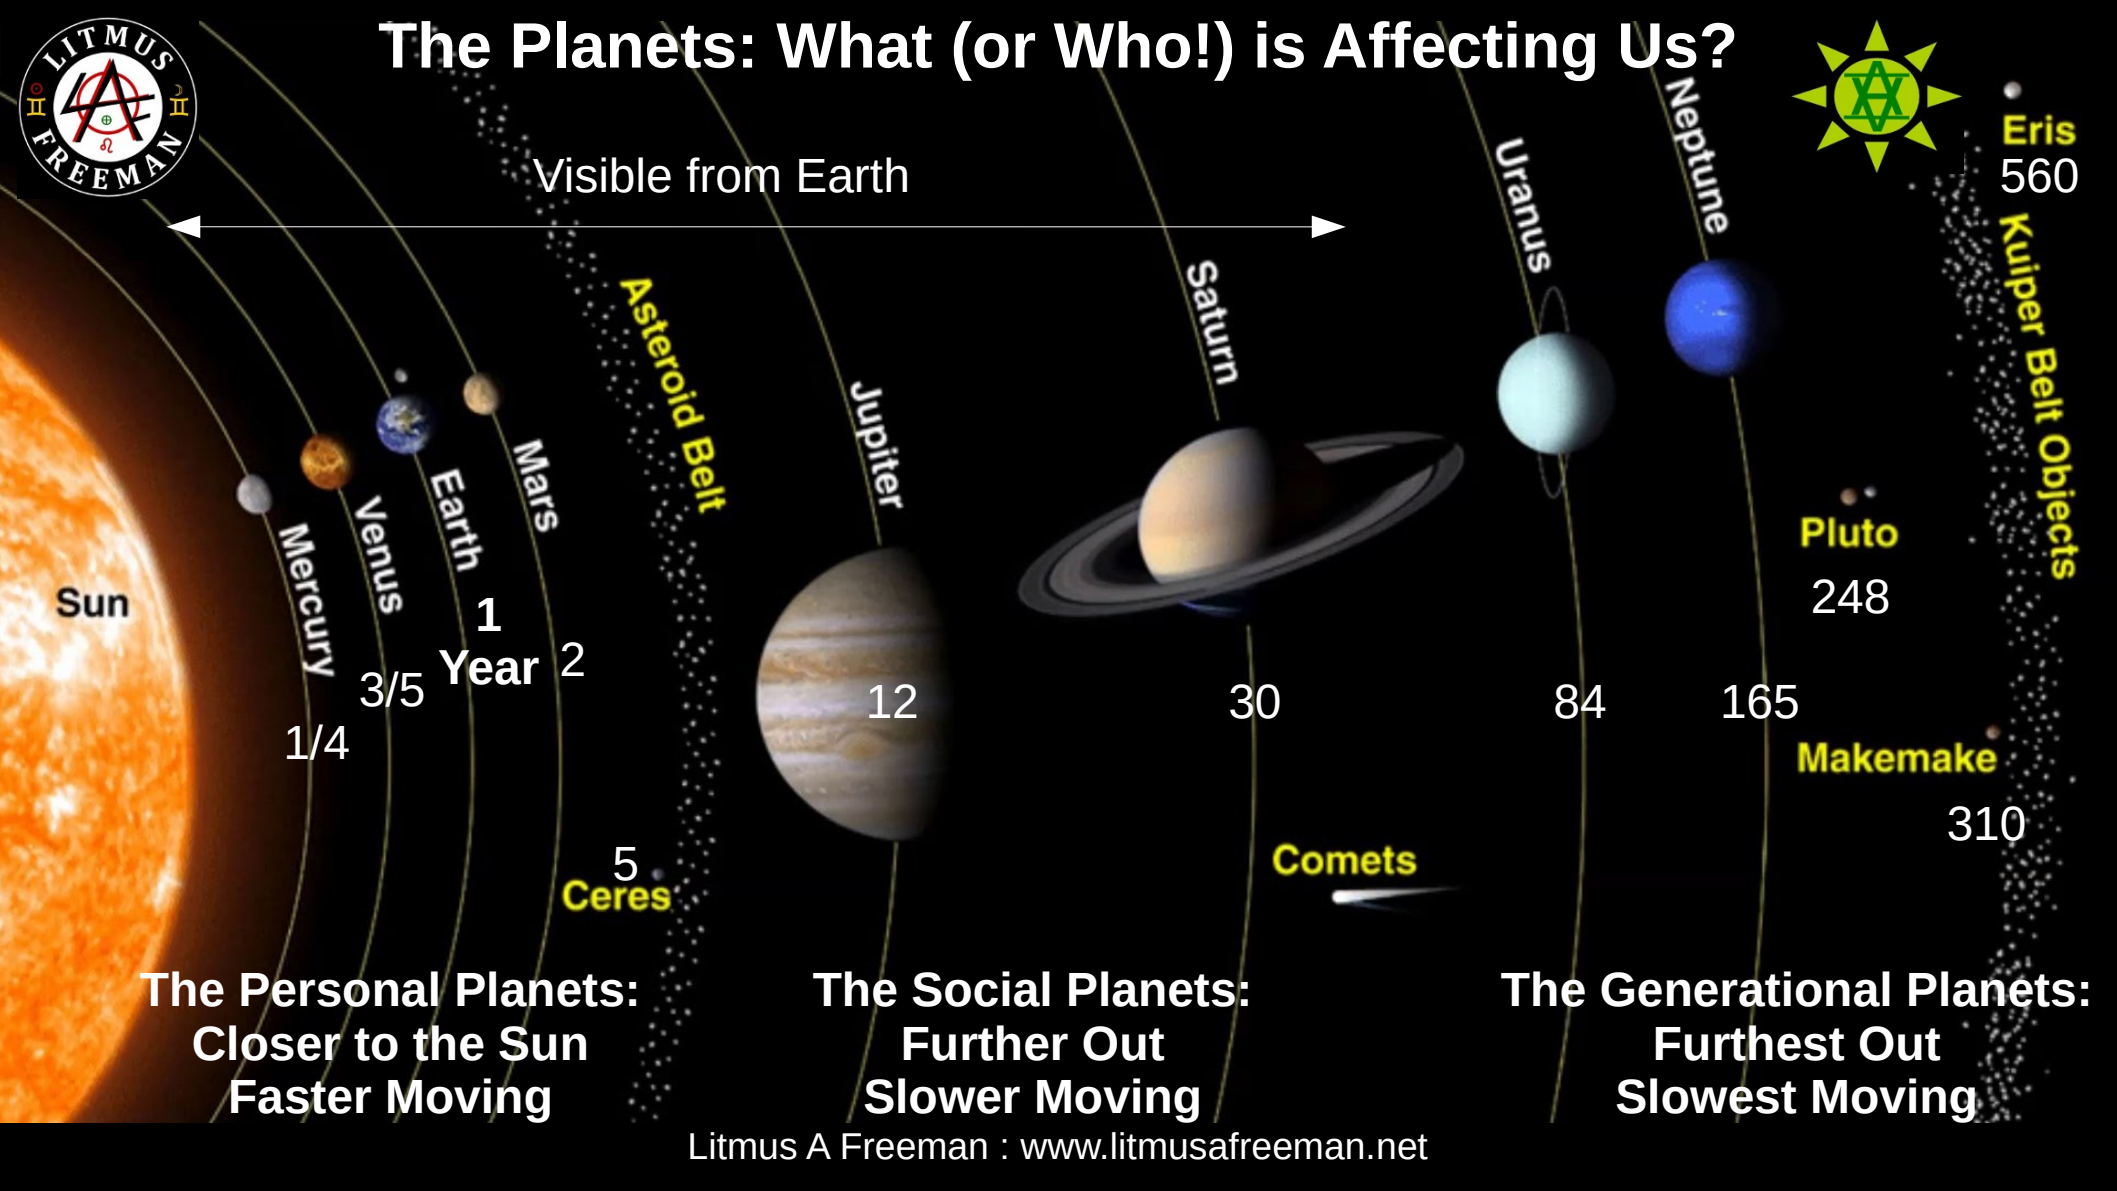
LITMUS FREEMAN

The Planets: What (or Who!) is Affecting Us?

Visible from Earth

Sun

Mercury

Venus

Earth

Mars

Asteroid Belt

Jupiter

Saturn

Uranus

Neptune

Eris
560

Kuiper Belt Objects

1/4

3/5

1
Year

2

5
Ceres

12

30

84

165

Pluto
248

Makemake
310

Comets

The Personal Planets:
Closer to the Sun
Faster Moving

The Social Planets:
Further Out
Slower Moving

The Generational Planets:
Furthest Out
Slowest Moving

Litmus A Freeman : www.litmusafreeman.net